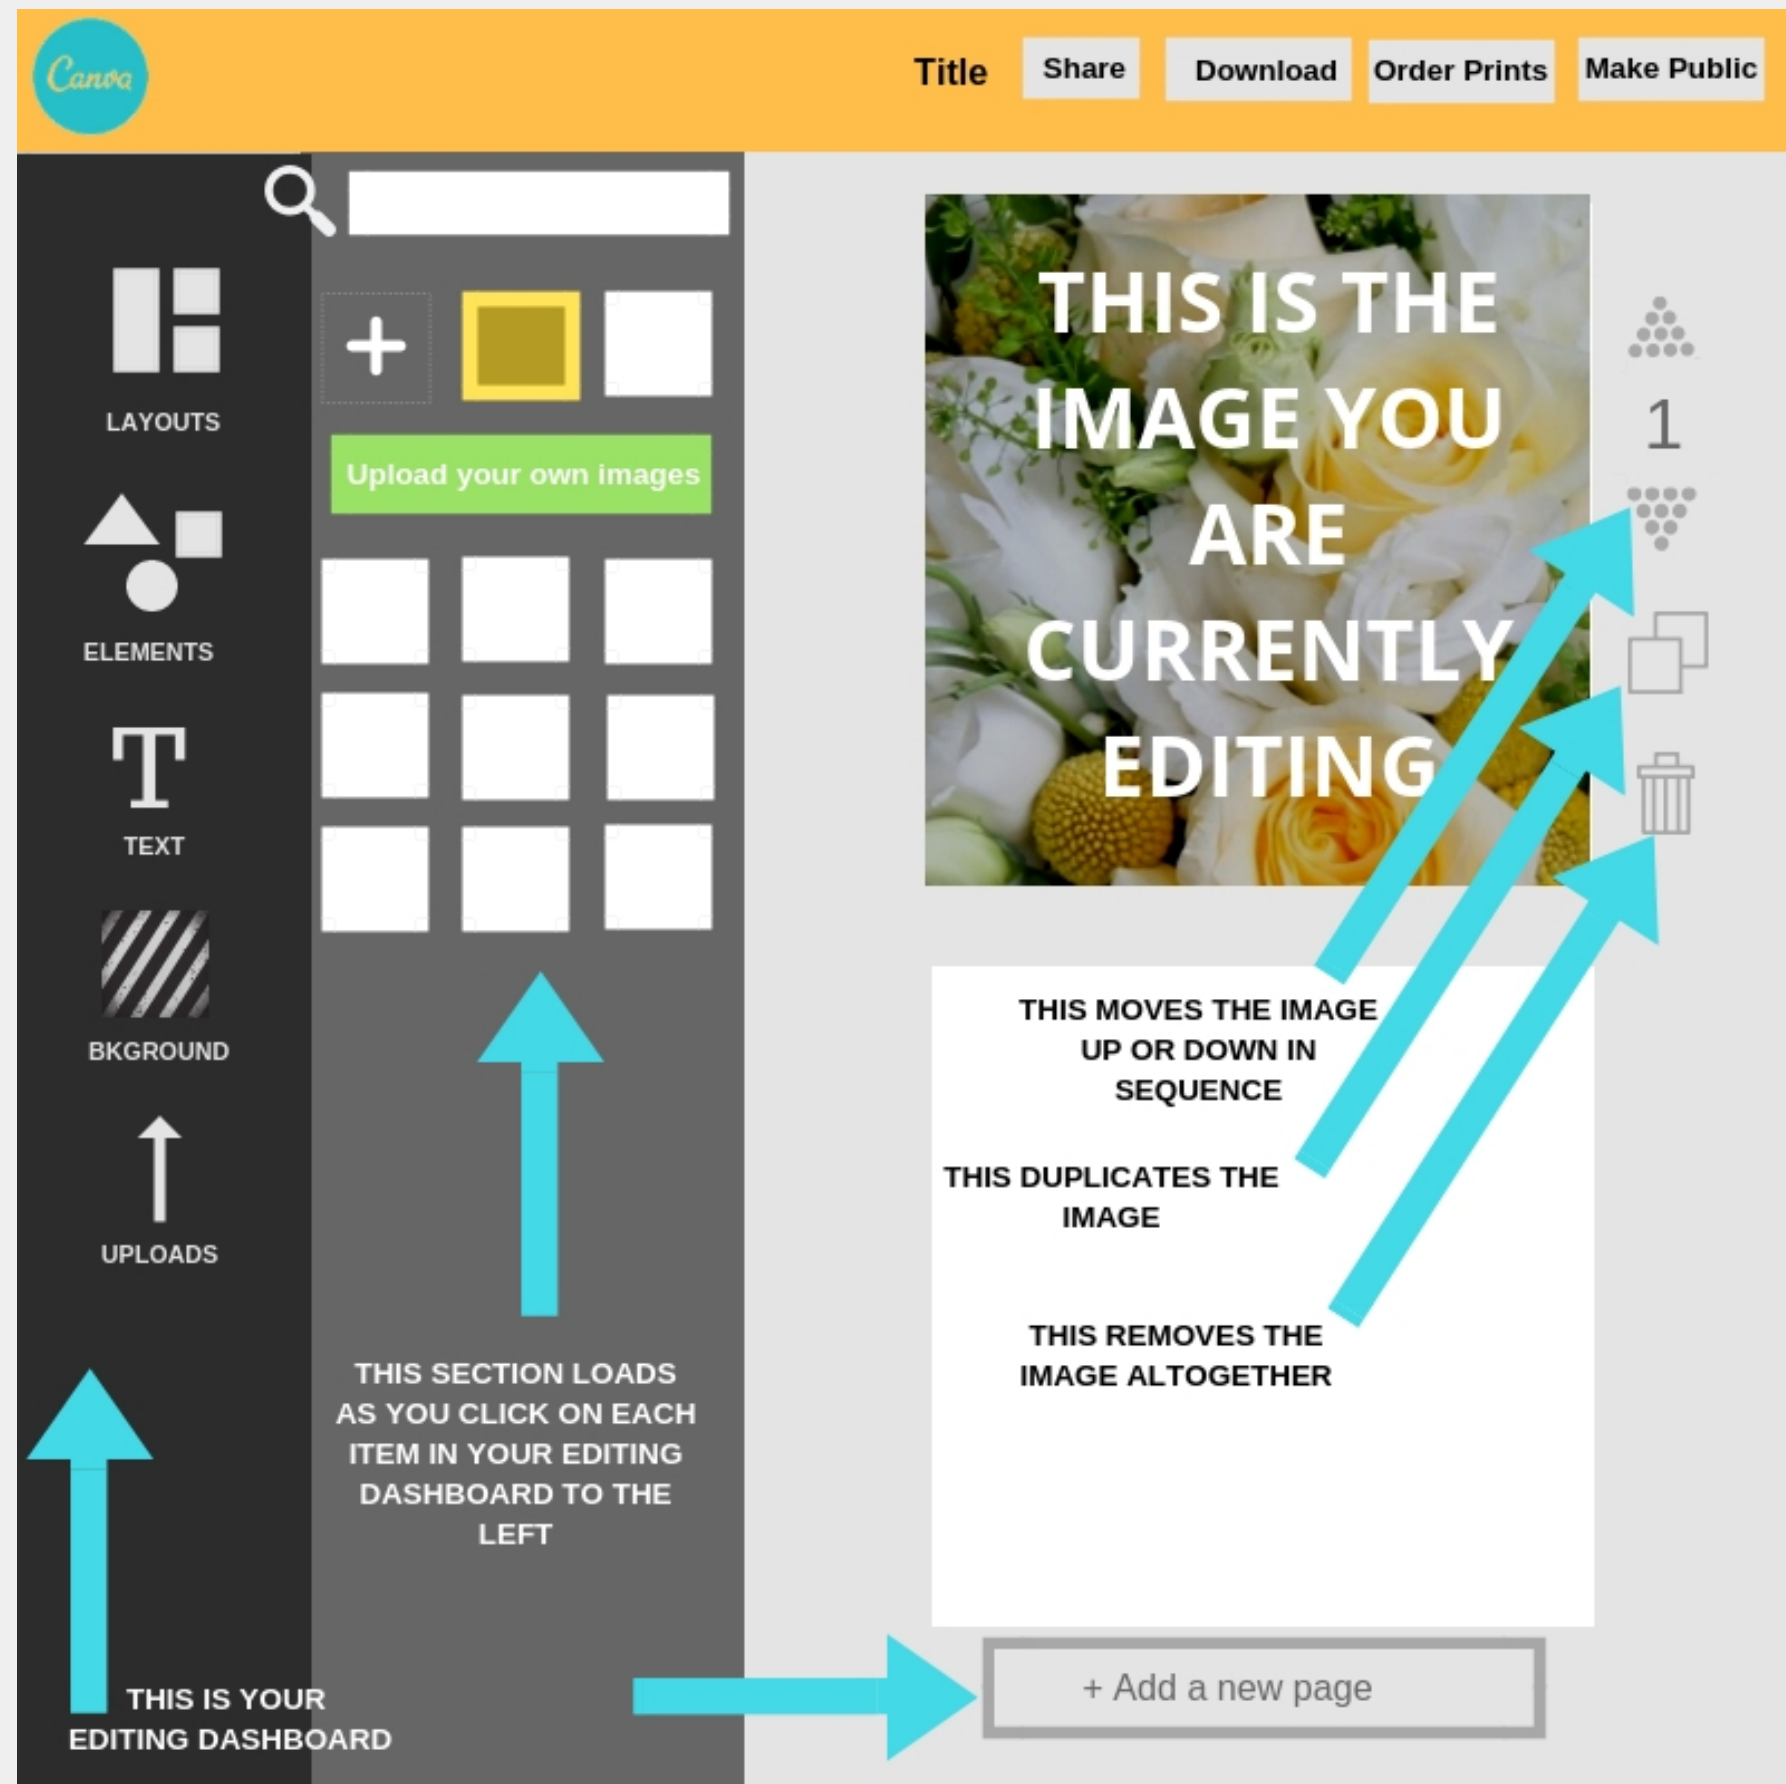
Canva

Title Share Download Order Prints Make Public

LAYOUTS

ELEMENTS

TEXT

BKGROUND

UPLOADS

Upload your own images

THIS IS THE IMAGE YOU ARE CURRENTLY EDITING

1

THIS MOVES THE IMAGE UP OR DOWN IN SEQUENCE

THIS DUPLICATES THE IMAGE

THIS REMOVES THE IMAGE ALTOGETHER

THIS SECTION LOADS AS YOU CLICK ON EACH ITEM IN YOUR EDITING DASHBOARD TO THE LEFT

THIS IS YOUR EDITING DASHBOARD

+ Add a new page